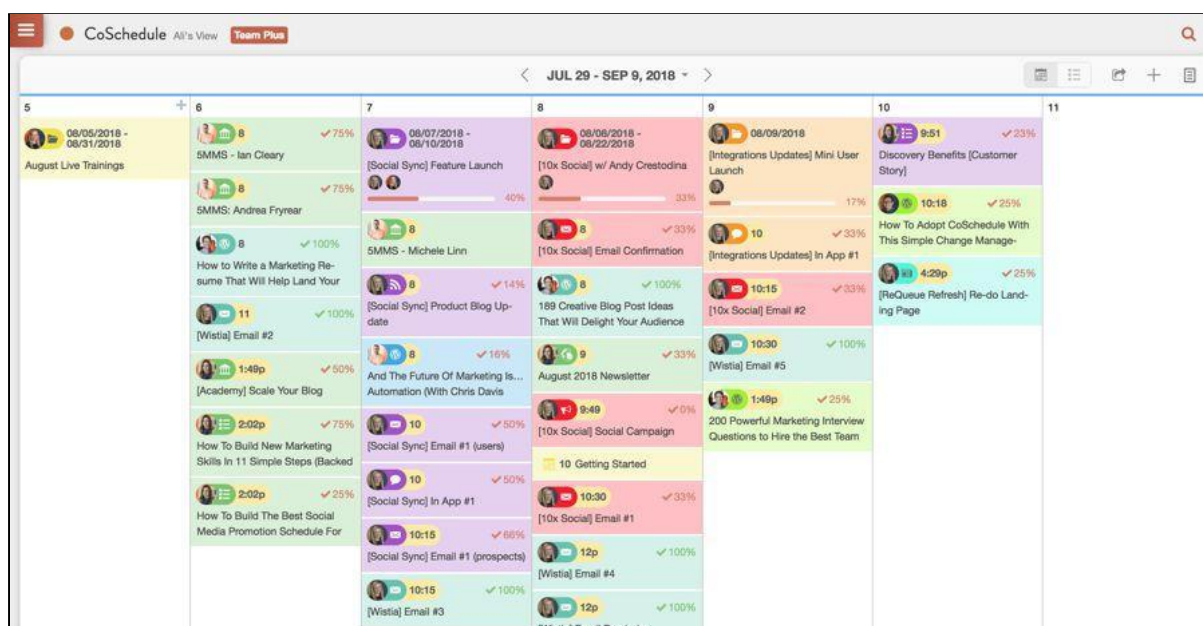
CoSchedule Ali's View Team Plus

JUL 29 - SEP 9, 2018

5

08/05/2018 - 08/31/2018
August Live Trainings

6

8 ✓75%
5MMS - Ian Cleary

8 ✓75%
5MMS: Andrea Fryrear

8 ✓100%
How to Write a Marketing Resume That Will Help Land Your

11 ✓100%
[Wistia] Email #2

1:49p ✓50%
[Academy] Scale Your Blog

2:02p ✓75%
How To Build New Marketing Skills In 11 Simple Steps (Backed

2:02p ✓25%
How To Build The Best Social Media Promotion Schedule For

7

08/07/2018 - 08/10/2018
[Social Sync] Feature Launch
40%

8
5MMS - Michele Linn

8 ✓14%
[Social Sync] Product Blog Update

8 ✓16%
And The Future Of Marketing Is... Automation (With Chris Davis

10 ✓50%
[Social Sync] Email #1 (users)

10 ✓50%
[Social Sync] In App #1

10:15 ✓66%
[Social Sync] Email #1 (prospects)

10:15 ✓100%
[Wistia] Email #3

8

08/06/2018 - 08/22/2018
[10x Social] w/ Andy Crestodina
33%

8 ✓33%
[10x Social] Email Confirmation

8 ✓100%
189 Creative Blog Post Ideas That Will Delight Your Audience

9 ✓33%
August 2018 Newsletter

9:49 ✓0%
[10x Social] Social Campaign

10 Getting Started

10:30 ✓33%
[10x Social] Email #1

12p ✓100%
[Wistia] Email #4

12p ✓100%

9

08/09/2018
[Integrations Updates] Mini User Launch
17%

10 ✓33%
[Integrations Updates] In App #1

10:15 ✓33%
[10x Social] Email #2

10:30 ✓100%
[Wistia] Email #5

1:49p ✓25%
200 Powerful Marketing Interview Questions to Hire the Best Team

10

9:51 ✓23%
Discovery Benefits [Customer Story]

10:18 ✓25%
How To Adopt CoSchedule With This Simple Change Manage-

4:29p ✓25%
[ReQueue Refresh] Re-do Landing Page

11